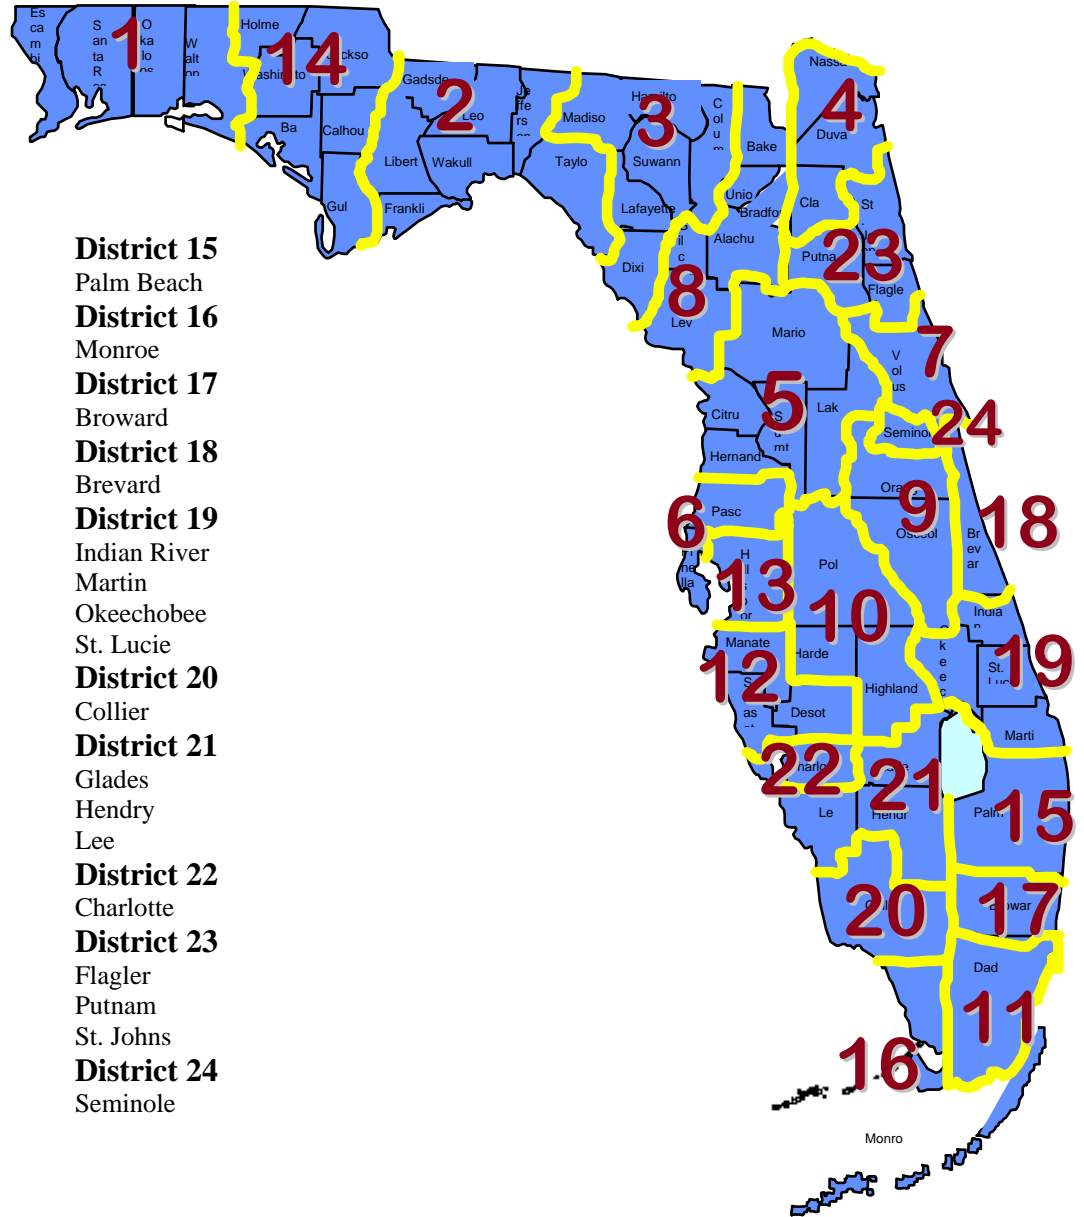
District 15
Palm Beach
District 16
Monroe
District 17
Broward
District 18
Brevard
District 19
Indian River
Martin
Okeechobee
St. Lucie
District 20
Collier
District 21
Glades
Hendry
Lee
District 22
Charlotte
District 23
Flagler
Putnam
St. Johns
District 24
Seminole

Es ca m bi
S an ta R
1
O ka lo os
W alt on
Holme
14
Washington
Jackso
Ba
Calhou
Gul
Gadsde
2
Leo
Libert
Wakull
Frankli
Je ffe rs
Madiso
Taylo
Hamilto
3
Suwann
Lafayette
C ol u m
Bake
Nassa
4
Duva
Cla
St
Unio
Bradfo
Alachu
Dixi
Gil c
8
Lev
Putna
23
Flagle
7
Mario
V ol us
5
Citru
S u mt
Lak
Hernand
Seminol
24
Ora
9
Oseol
18
Br ev ar
Pasc
6
Pi ne lla
H ill s or
13
Pol
10
India n
Manate
12
Harde
O k e e c
St. Luc
19
Highland
S as ot
Desot
Marti
22
Charlo
21
Le
Hendr
Palm
15
20
Col
17
Browar
Dad
11
16
Monro